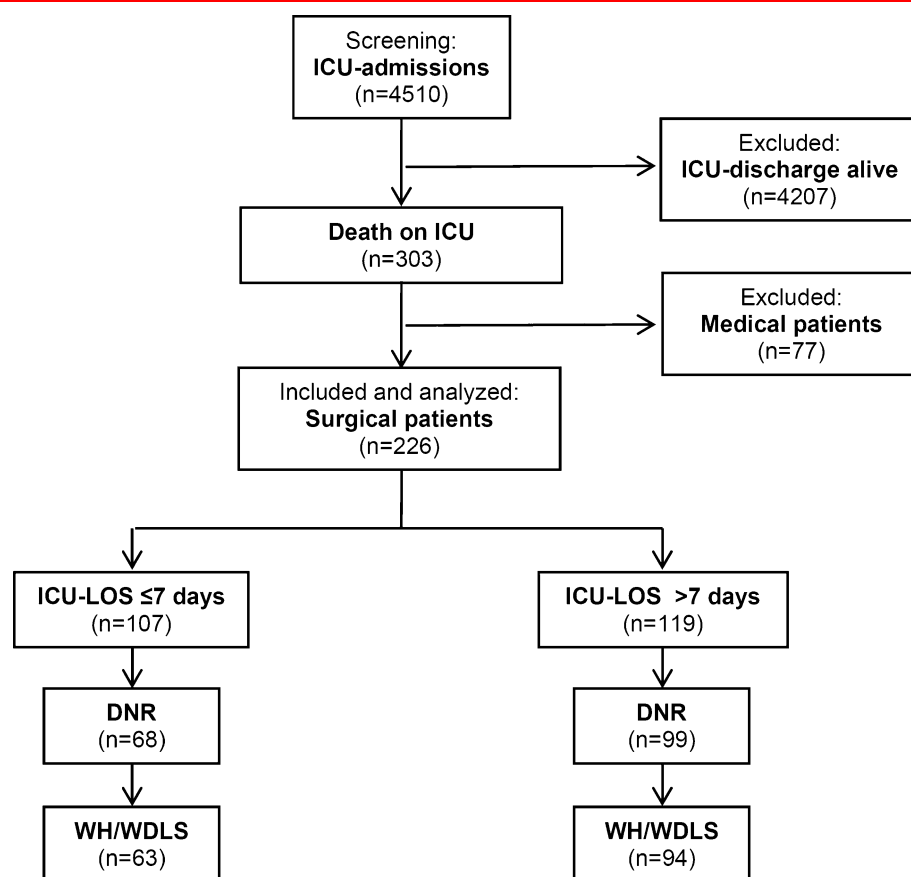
Screening:
**ICU-admissions**
(n=4510)

Excluded:
**ICU-discharge alive**
(n=4207)

**Death on ICU**
(n=303)

Excluded:
**Medical patients**
(n=77)

Included and analyzed:
**Surgical patients**
(n=226)

**ICU-LOS ≤7 days**
(n=107)

**ICU-LOS >7 days**
(n=119)

**DNR**
(n=68)

**DNR**
(n=99)

**WH/WDLS**
(n=63)

**WH/WDLS**
(n=94)